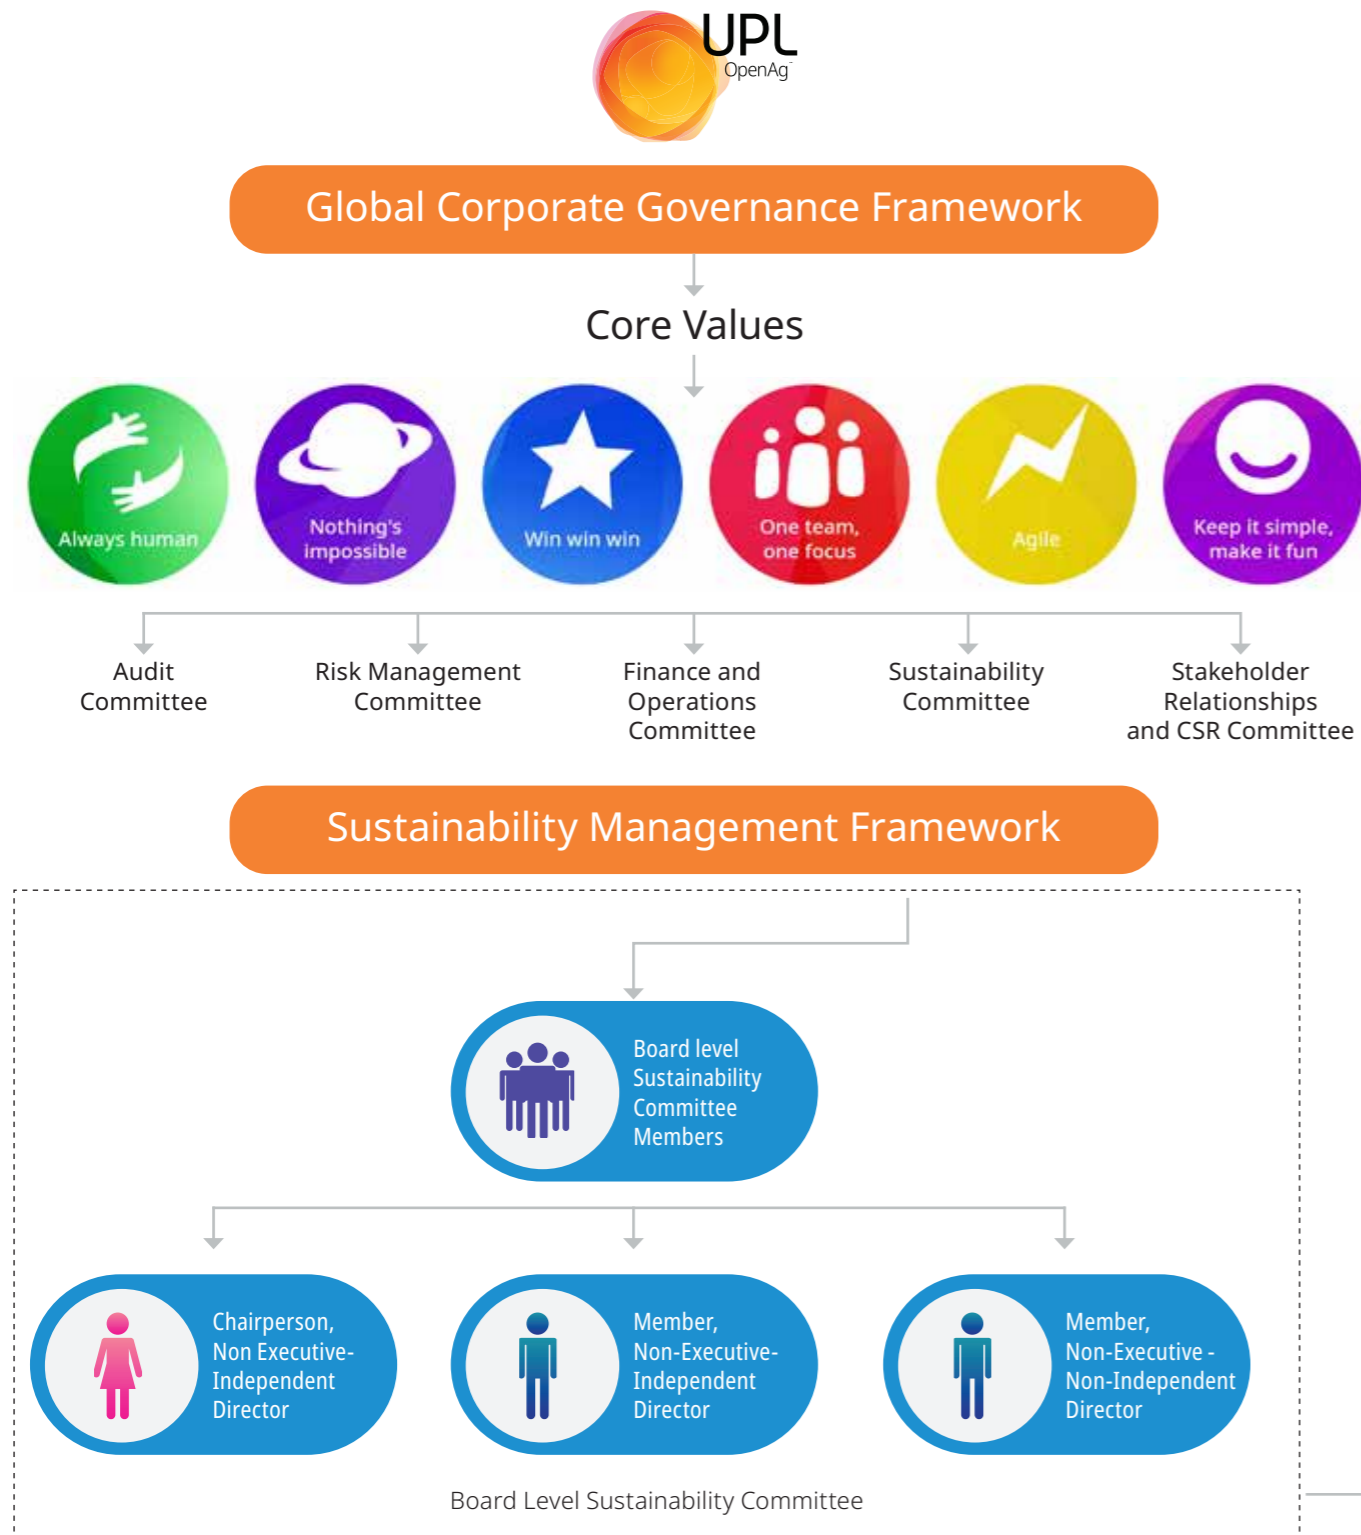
UPL
OpenAg

Global Corporate Governance Framework

Core Values

Always human

Nothing's impossible

Win win win

One team, one focus

Agile

Keep it simple, make it fun

Audit Committee

Risk Management Committee

Finance and Operations Committee

Sustainability Committee

Stakeholder Relationships and CSR Committee

Sustainability Management Framework

Board level Sustainability Committee Members

Chairperson, Non Executive-Independent Director

Member, Non-Executive-Independent Director

Member, Non-Executive - Non-Independent Director

Board Level Sustainability Committee